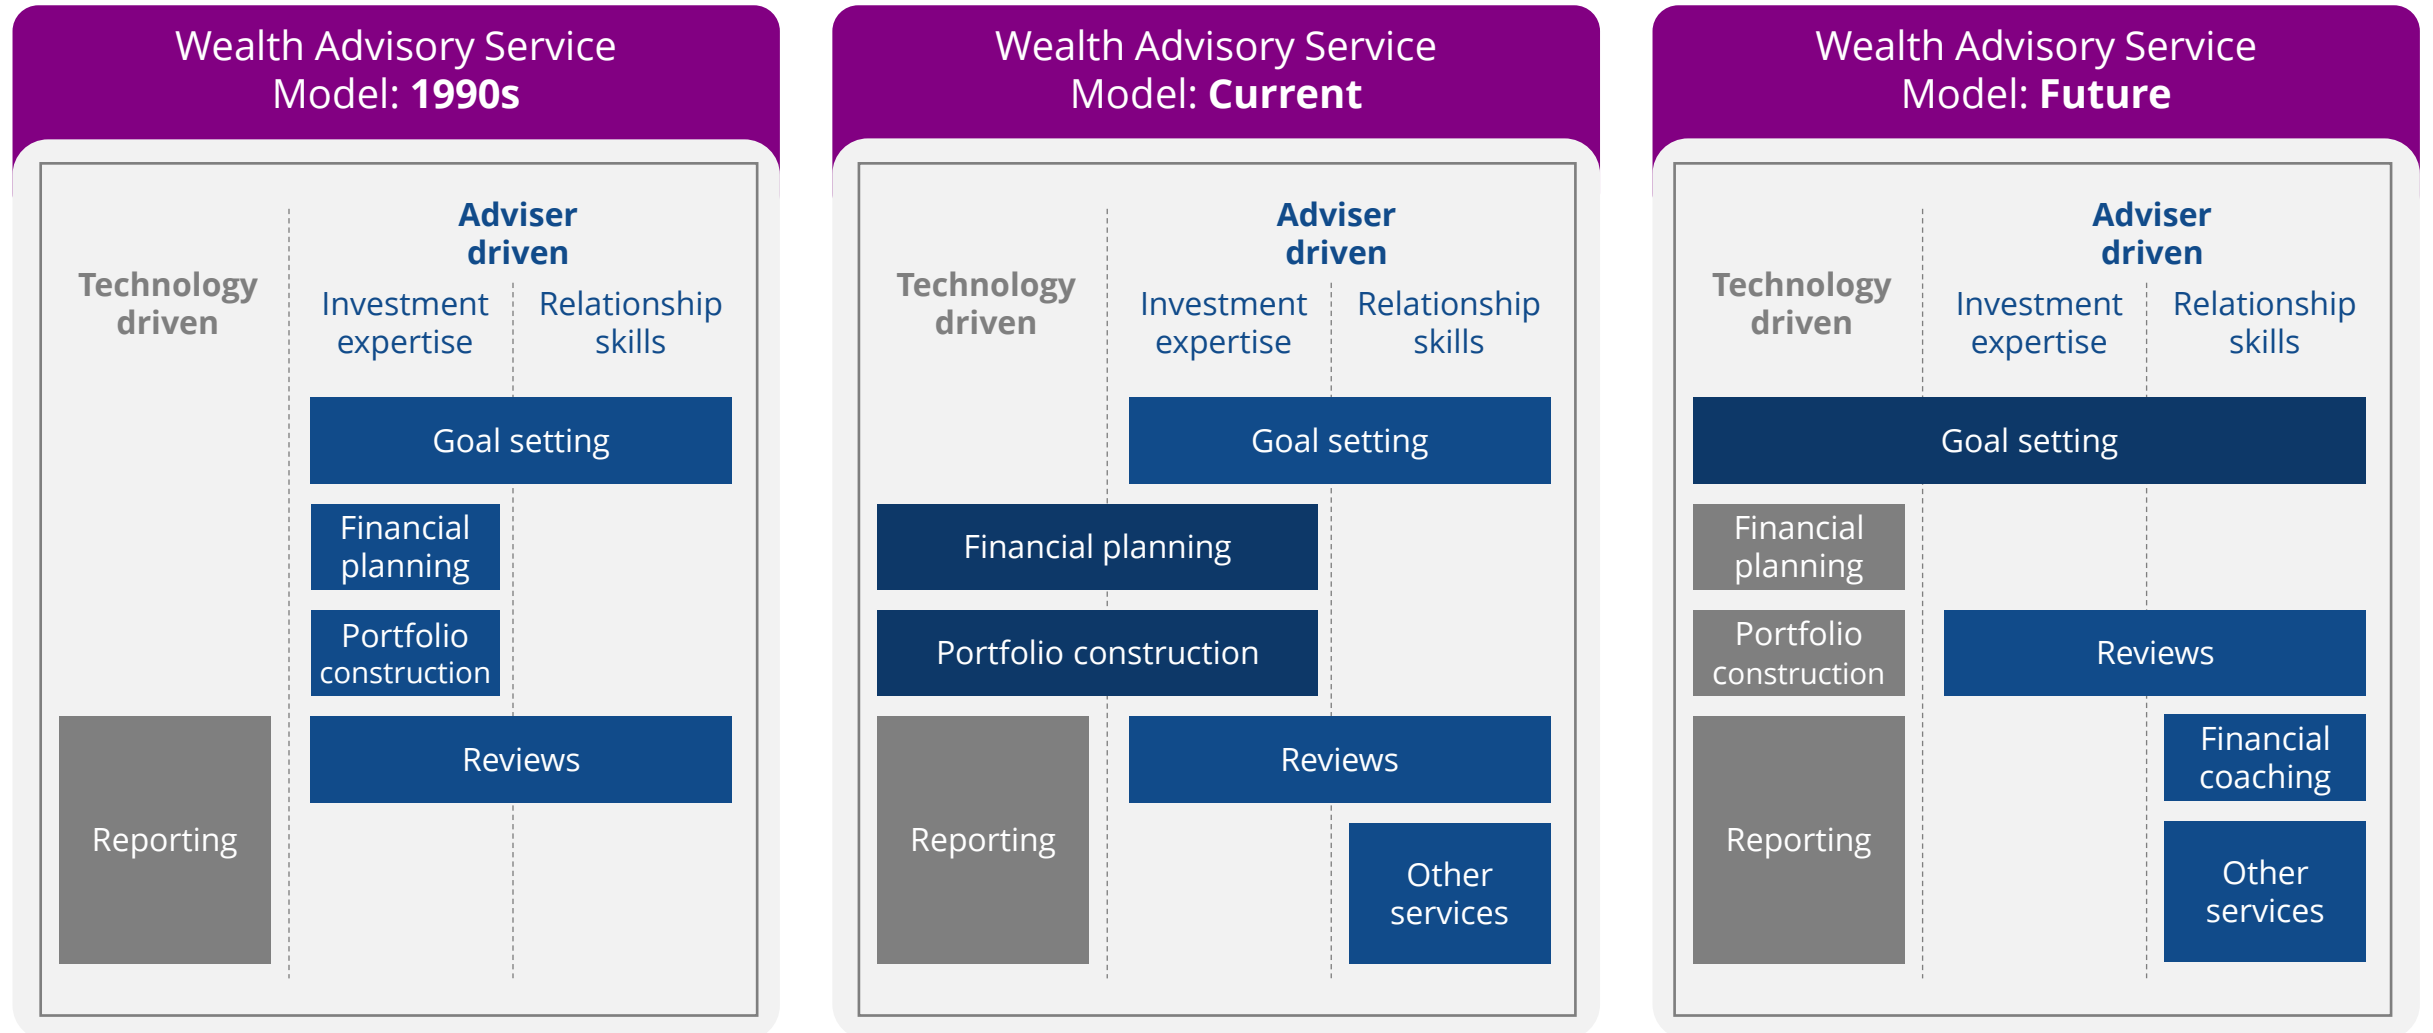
Wealth Advisory Service Model: **1990s**

Technology driven

Adviser driven

Investment expertise

Relationship skills

Goal setting

Financial planning

Portfolio construction

Reporting

Reviews

Wealth Advisory Service Model: **Current**

Technology driven

Adviser driven

Investment expertise

Relationship skills

Goal setting

Financial planning

Portfolio construction

Reporting

Reviews

Other services

Wealth Advisory Service Model: **Future**

Technology driven

Adviser driven

Investment expertise

Relationship skills

Goal setting

Financial planning

Portfolio construction

Reviews

Financial coaching

Reporting

Other services